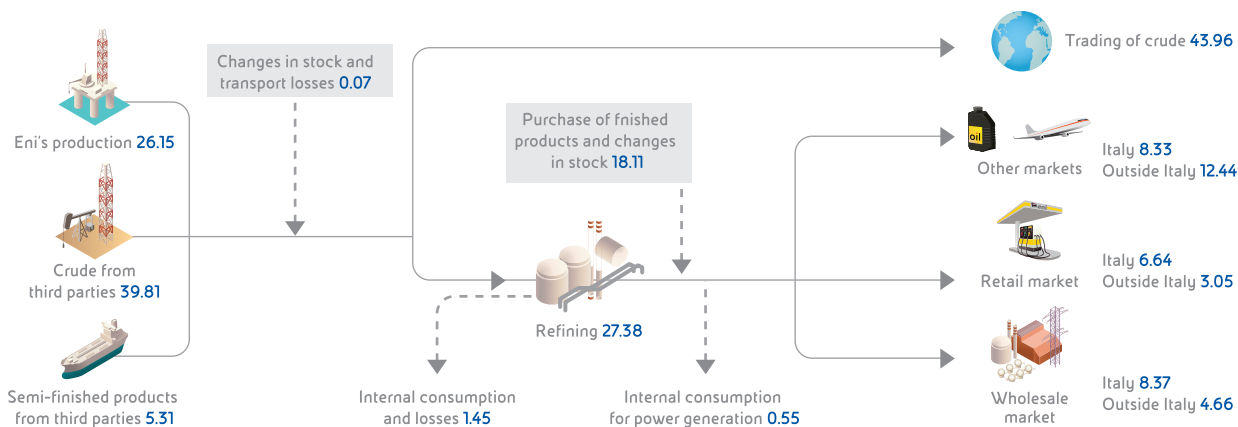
Eni's production 26.15

Crude from third parties 39.81

Semi-finished products from third parties 5.31

Changes in stock and transport losses 0.07

Purchase of fnished products and changes in stock 18.11

Refining 27.38

Internal consumption and losses 1.45

Internal consumption for power generation 0.55

Trading of crude 43.96

Oil

Other markets

Italy 8.33
Outside Italy 12.44

Retail market

Italy 6.64
Outside Italy 3.05

Wholesale market

Italy 8.37
Outside Italy 4.66